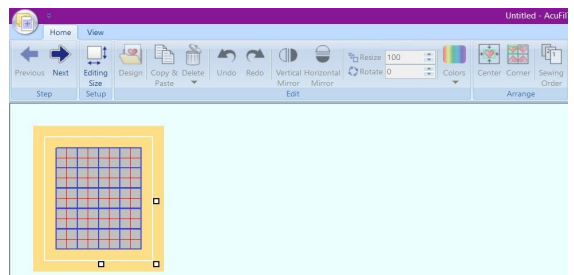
Untitled - AcuFil

Home View

Previous Next
Step

Editing Size
Setup

Design Copy & Paste Delete Undo Redo Vertical Mirror Horizontal Mirror Resize 100 Rotate 0 Colors
Edit

Center Corner Sewing Order
Arrange